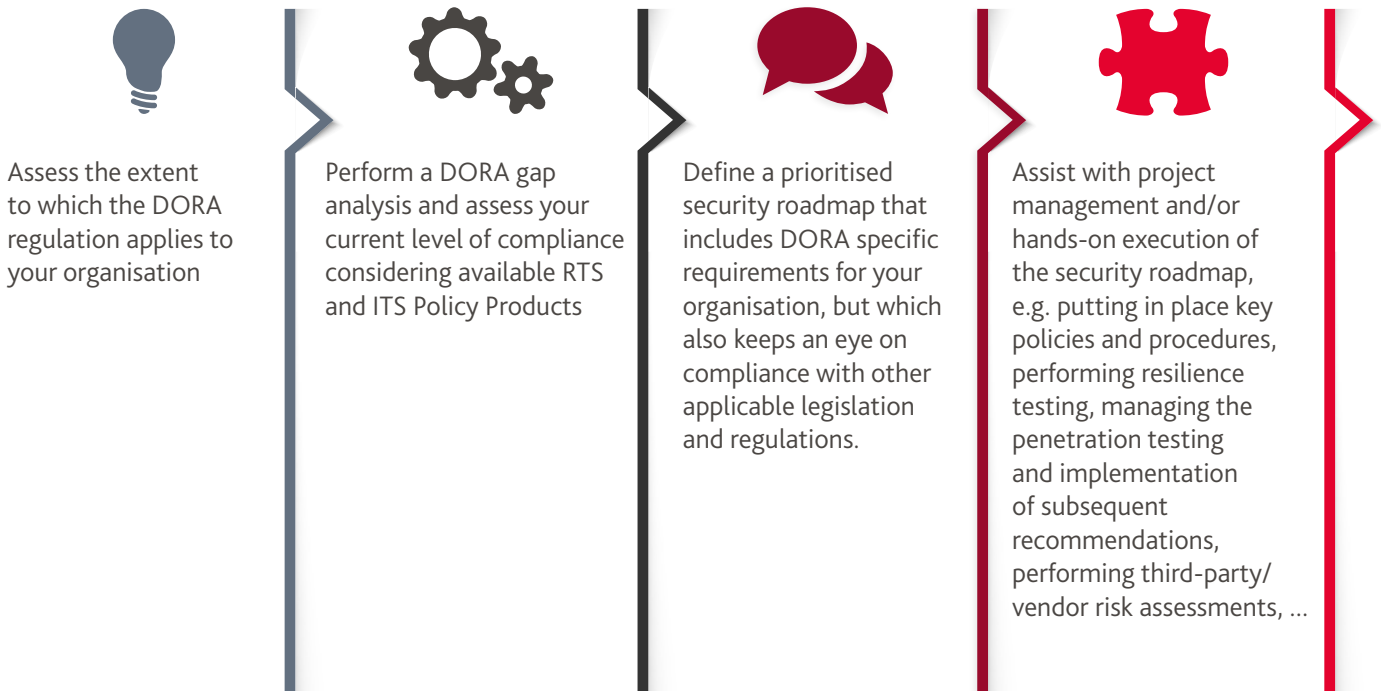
Assess the extent to which the DORA regulation applies to your organisation

Perform a DORA gap analysis and assess your current level of compliance considering available RTS and ITS Policy Products

Define a prioritised security roadmap that includes DORA specific requirements for your organisation, but which also keeps an eye on compliance with other applicable legislation and regulations.

Assist with project management and/or hands-on execution of the security roadmap, e.g. putting in place key policies and procedures, performing resilience testing, managing the penetration testing and implementation of subsequent recommendations, performing third-party/ vendor risk assessments, ...